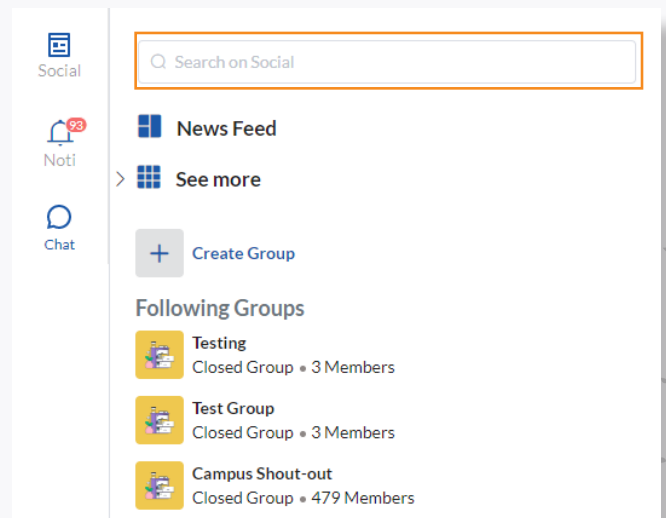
Social

93
Noti

Chat

Search on Social

News Feed

See more

Create Group

Following Groups

Testing
Closed Group • 3 Members

Test Group
Closed Group • 3 Members

Campus Shout-out
Closed Group • 479 Members